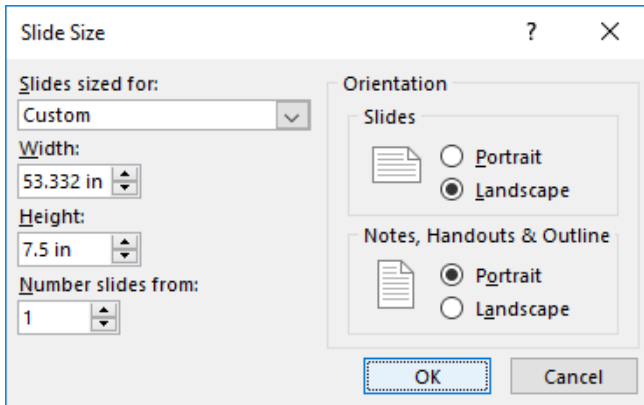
Slide Size

?

X

Slides sized for:

Custom

Width:

53.332 in

Height:

7.5 in

Number slides from:

1

Orientation

Slides

Portrait

Landscape

Notes, Handouts & Outline

Portrait

Landscape

OK

Cancel